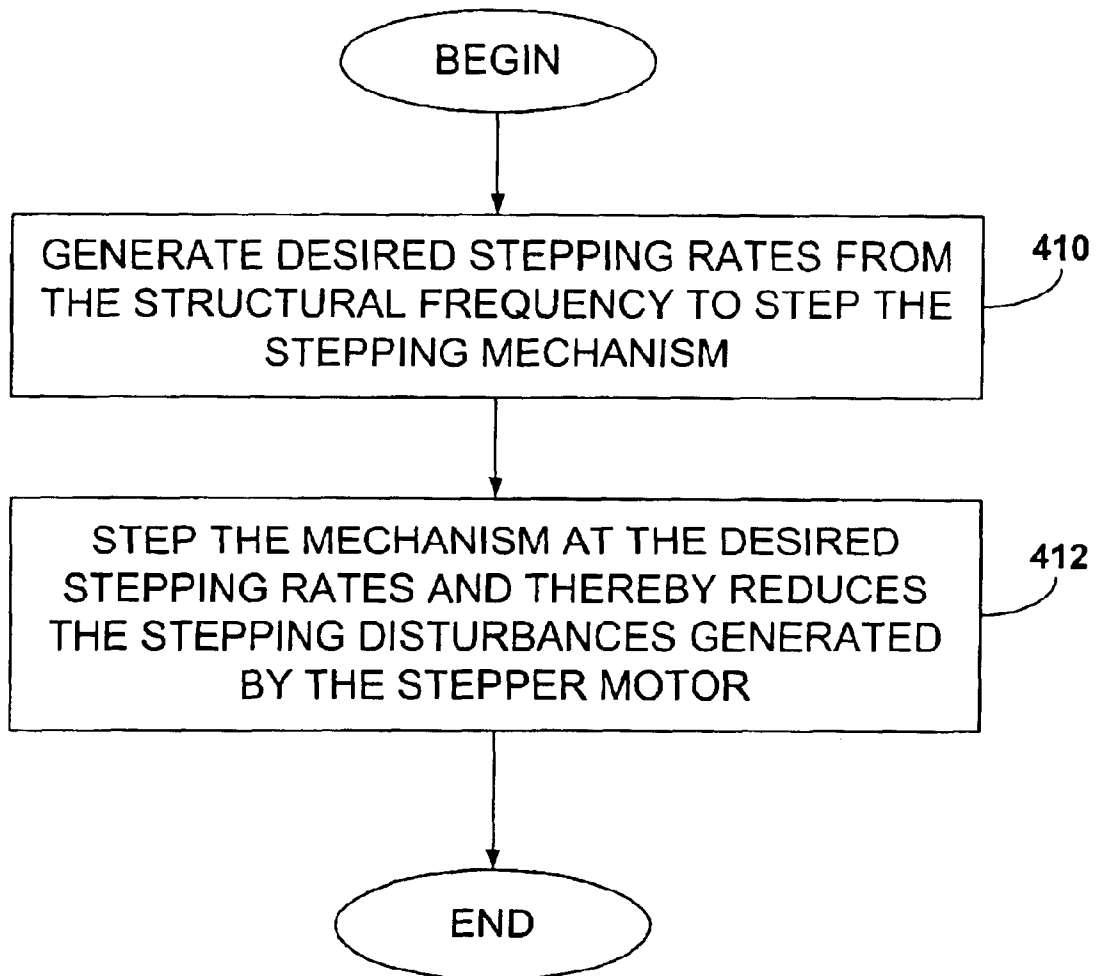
BEGIN

GENERATE DESIRED STEPPING RATES FROM THE STRUCTURAL FREQUENCY TO STEP THE STEPPING MECHANISM

410

STEP THE MECHANISM AT THE DESIRED STEPPING RATES AND THEREBY REDUCES THE STEPPING DISTURBANCES GENERATED BY THE STEPPER MOTOR

412

END